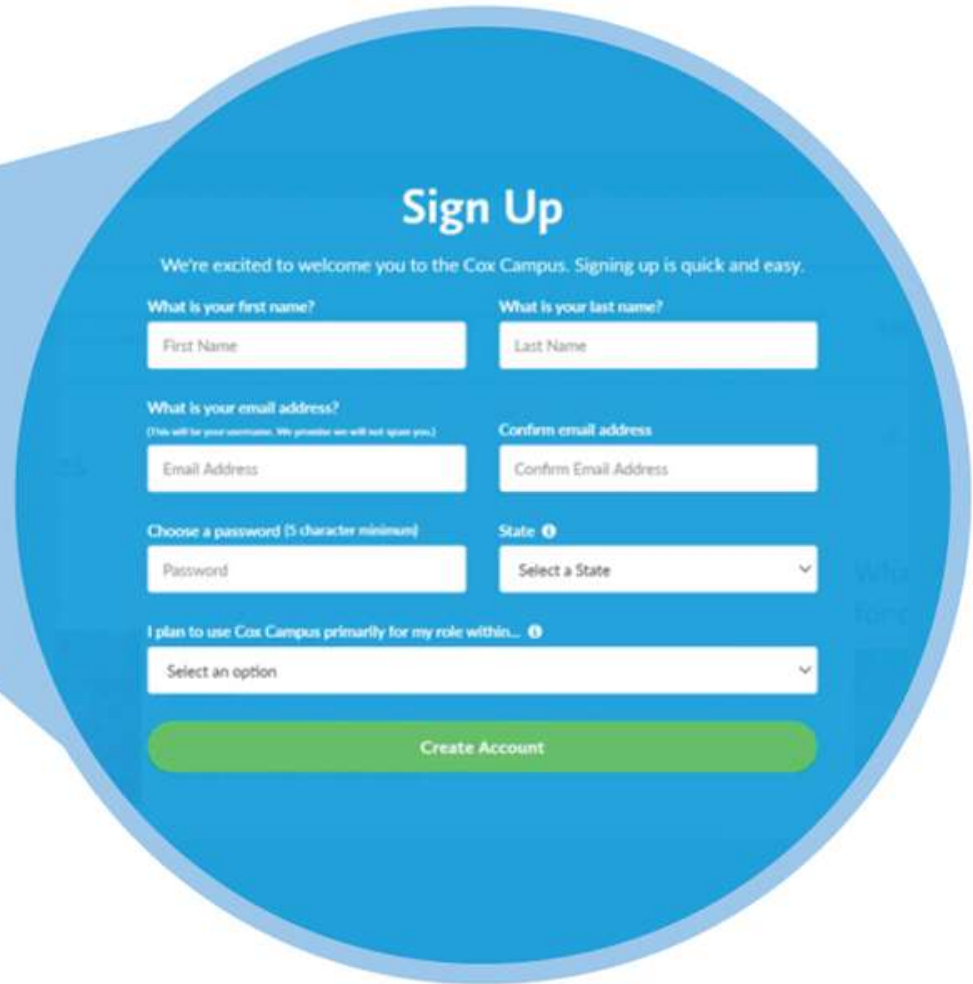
Sign Up

We're excited to welcome you to the Cox Campus. Signing up is quick and easy.

What is your first name?

First Name

What is your last name?

Last Name

What is your email address?
(This will be your username. We promise we will not spam you.)

Email Address

Confirm email address

Confirm Email Address

Choose a password (5 character minimum)

Password

State

Select a State

I plan to use Cox Campus primarily for my role within...

Select an option

Create Account